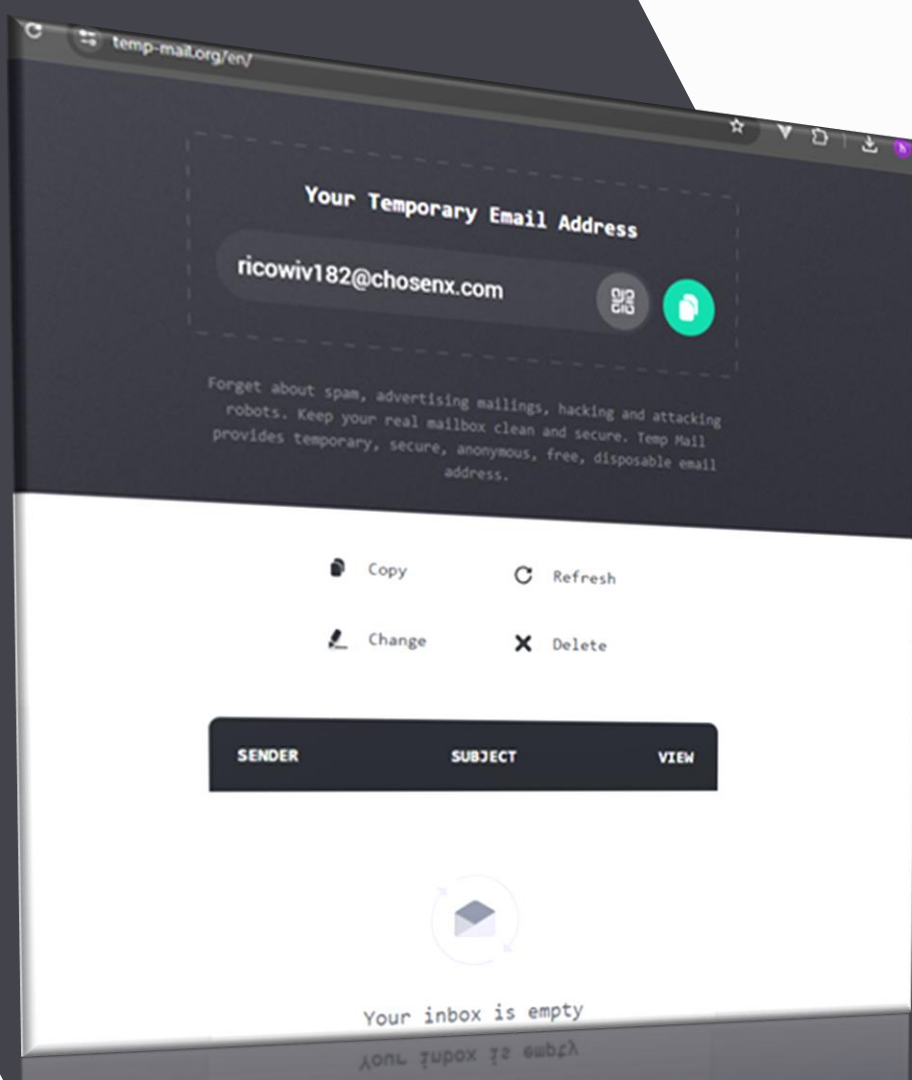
temp-mail.org/en/

Your Temporary Email Address

ricowiv182@chosenx.com

Forget about spam, advertising mailings, hacking and attacking robots. Keep your real mailbox clean and secure. Temp Mail provides temporary, secure, anonymous, free, disposable email address.

Copy

Refresh

Change

Delete

SENDER

SUBJECT

VIEW

Your inbox is empty